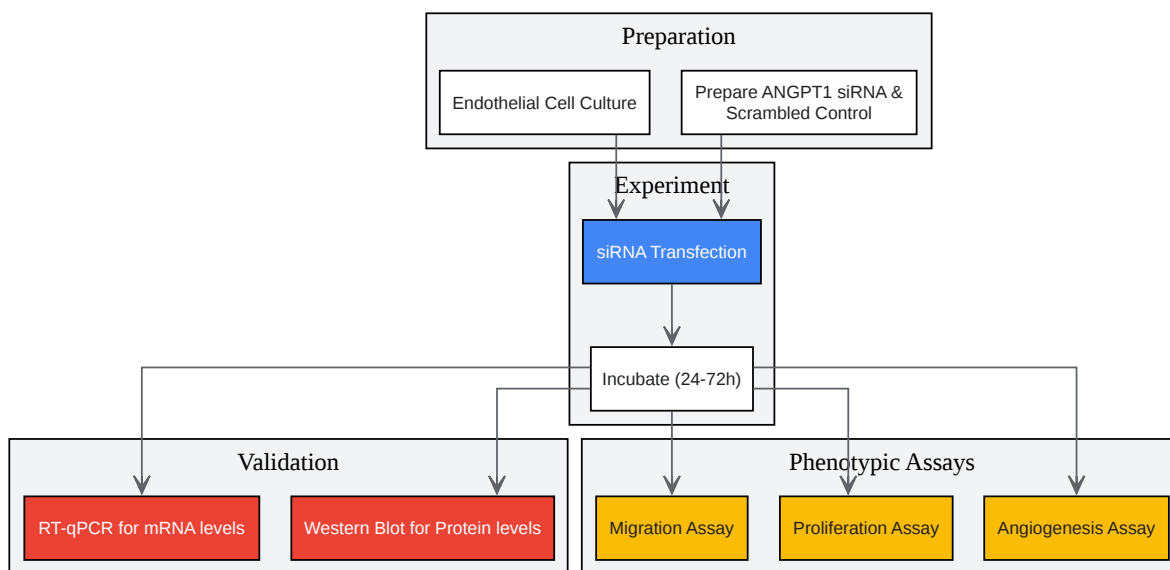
Preparation

Endothelial Cell Culture

Prepare ANGPT1 siRNA & Scrambled Control

Experiment

siRNA Transfection

Incubate (24-72h)

Validation

RT-qPCR for mRNA levels

Western Blot for Protein levels

Phenotypic Assays

Migration Assay

Proliferation Assay

Angiogenesis Assay